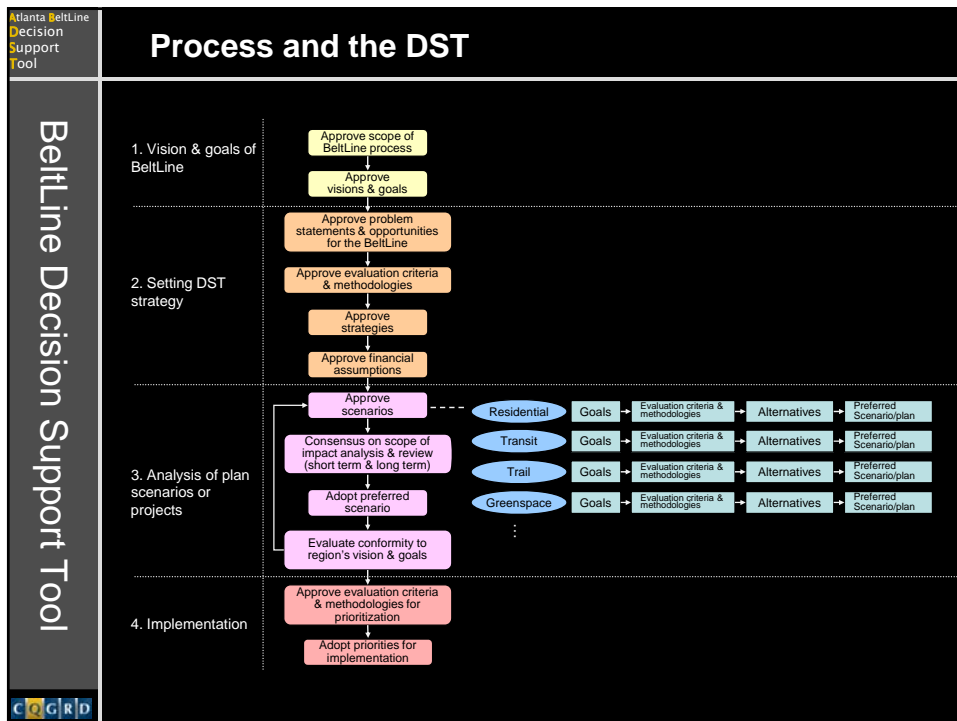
Atlanta BeltLine
Decision
Support
Tool

Process and the DST

BeltLine Decision Support Tool

1. Vision & goals of BeltLine

Approve scope of BeltLine process

Approve visions & goals

2. Setting DST strategy

Approve problem statements & opportunities for the BeltLine

Approve evaluation criteria & methodologies

Approve strategies

Approve financial assumptions

3. Analysis of plan scenarios or projects

Approve scenarios

Consensus on scope of impact analysis & review (short term & long term)

Adopt preferred scenario

Evaluate conformity to region's vision & goals

| | | | | |
|---|---|---|---|---|
| Residential | Goals | Evaluation criteria & methodologies | Alternatives | Preferred Scenario/plan |
| Transit | Goals | Evaluation criteria & methodologies | Alternatives | Preferred Scenario/plan |
| Trail | Goals | Evaluation criteria & methodologies | Alternatives | Preferred Scenario/plan |
| Greenspace | Goals | Evaluation criteria & methodologies | Alternatives | Preferred Scenario/plan |

⋮

4. Implementation

Approve evaluation criteria & methodologies for prioritization

Adopt priorities for implementation

C Q G R D